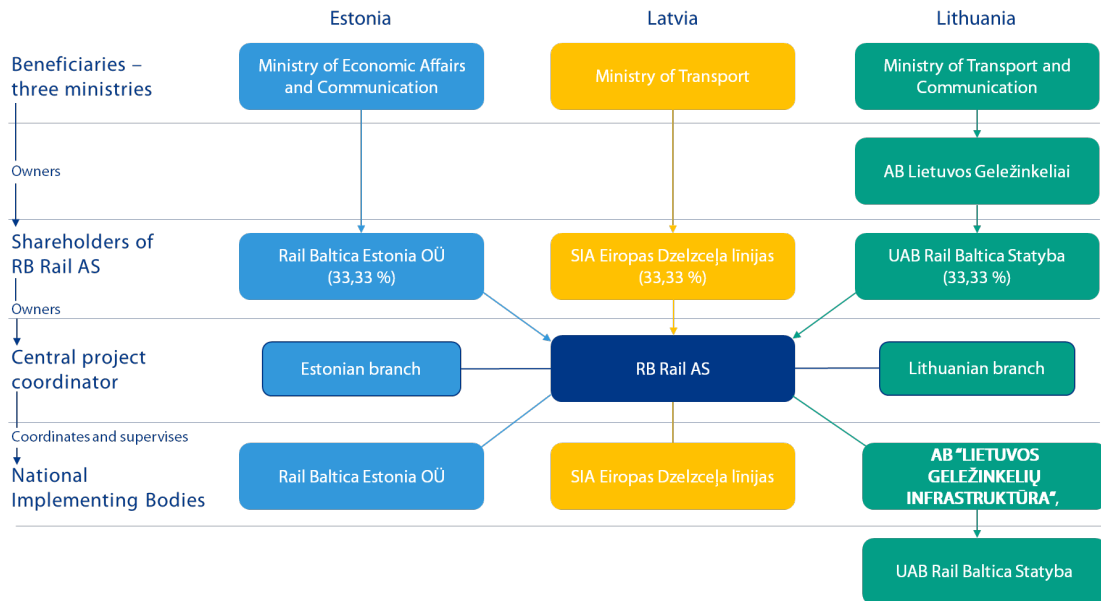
Estonia

Latvia

Lithuania

Beneficiaries – three ministries

Ministry of Economic Affairs and Communication

Ministry of Transport

Ministry of Transport and Communication

Owners

AB Lietuvos Geležinkeliai

Shareholders of RB Rail AS

Rail Baltica Estonia OÜ (33,33 %)

SIA Eiropas Dzelzceļa līnijas (33,33 %)

UAB Rail Baltica Statyba (33,33 %)

Owners

Central project coordinator

Estonian branch

RB Rail AS

Lithuanian branch

Coordinates and supervises

National Implementing Bodies

Rail Baltica Estonia OÜ

SIA Eiropas Dzelzceļa līnijas

AB "LIETUVOS GELEŽINKELIŲ INFRASTRUKTŪRA",

UAB Rail Baltica Statyba